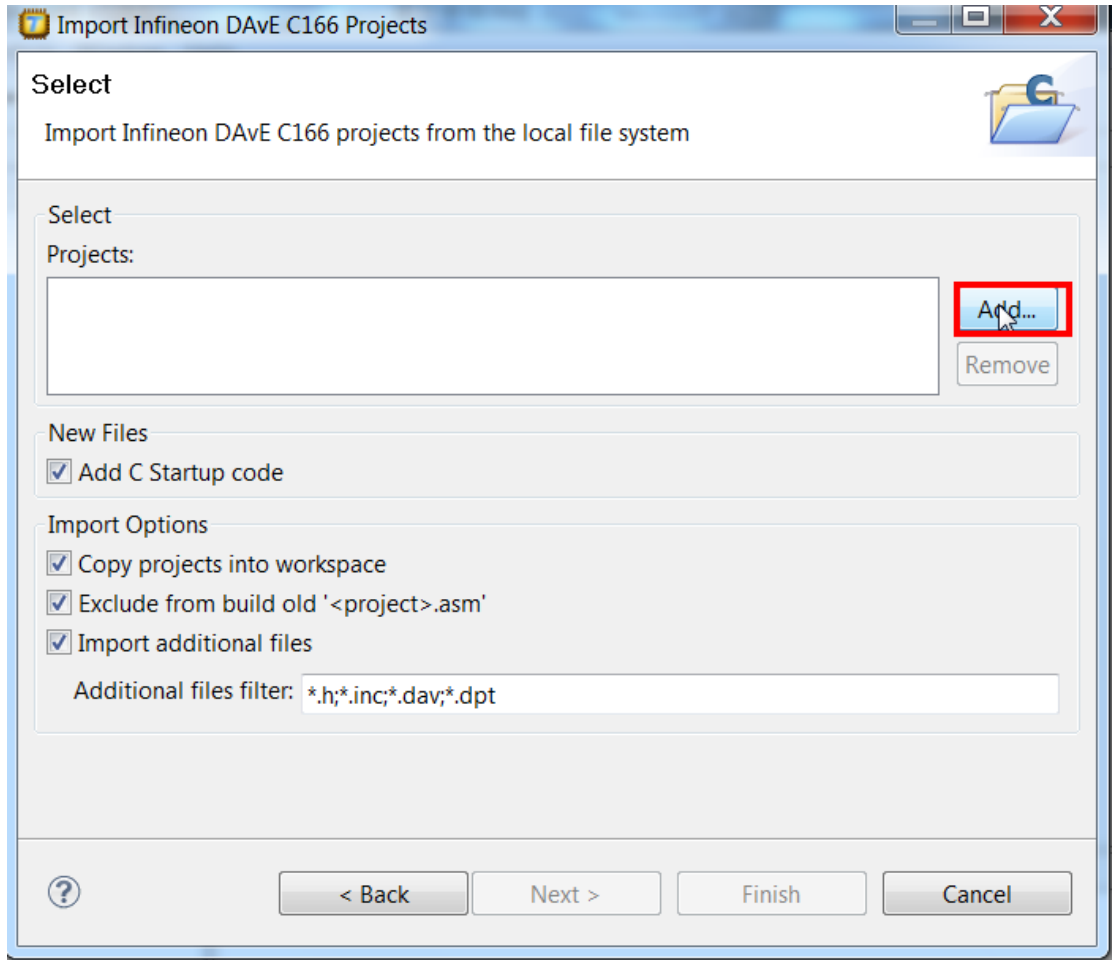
Import Infineon DAvE C166 Projects

Select

Import Infineon DAvE C166 projects from the local file system

Select

Projects:

Add...

Remove

New Files

Add C Startup code

Import Options

Copy projects into workspace

Exclude from build old '<project>.asm'

Import additional files

Additional files filter: *.h;*.inc;*.dav;*.dpt

< Back

Next >

Finish

Cancel